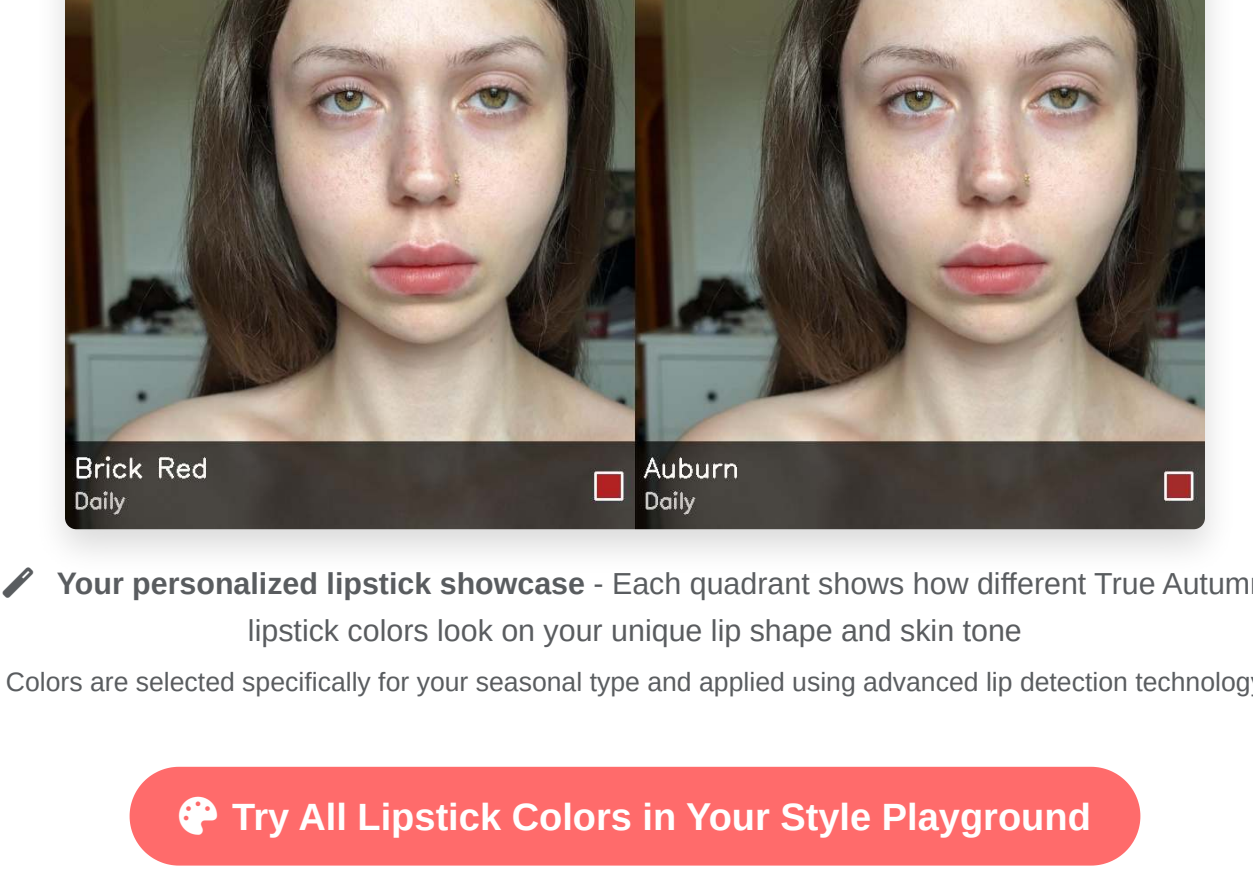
Brick Red
Daily

Auburn
Daily

Your personalized lipstick showcase - Each quadrant shows how different True Autum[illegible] lipstick colors look on your unique lip shape and skin tone

Colors are selected specifically for your seasonal type and applied using advanced lip detection technolog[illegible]

Try All Lipstick Colors in Your Style Playground